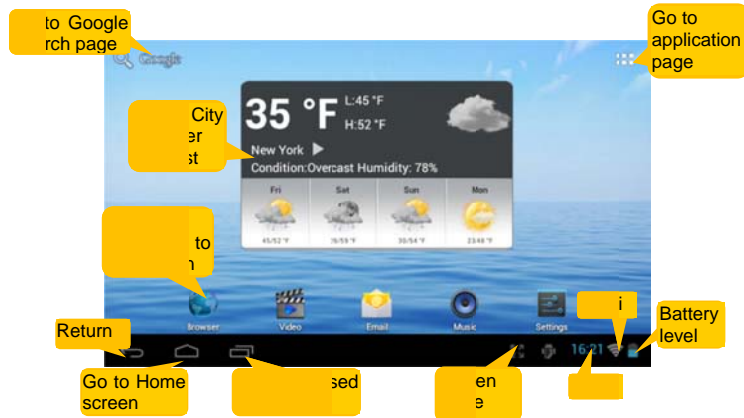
to Google rch page

Google

Go to application page

35 °F L:45 °F H:52 °F

City er st

New York

Condition:Overcast Humidity: 78%

Fri 45/52 °F

Sat 76/59 °F

Sun 30/54 °F

Mon 23/48 °F

to n

Browser

Video

Email

Music

Settings

i

Battery level

Return

16:21

Go to Home screen

sed

en e